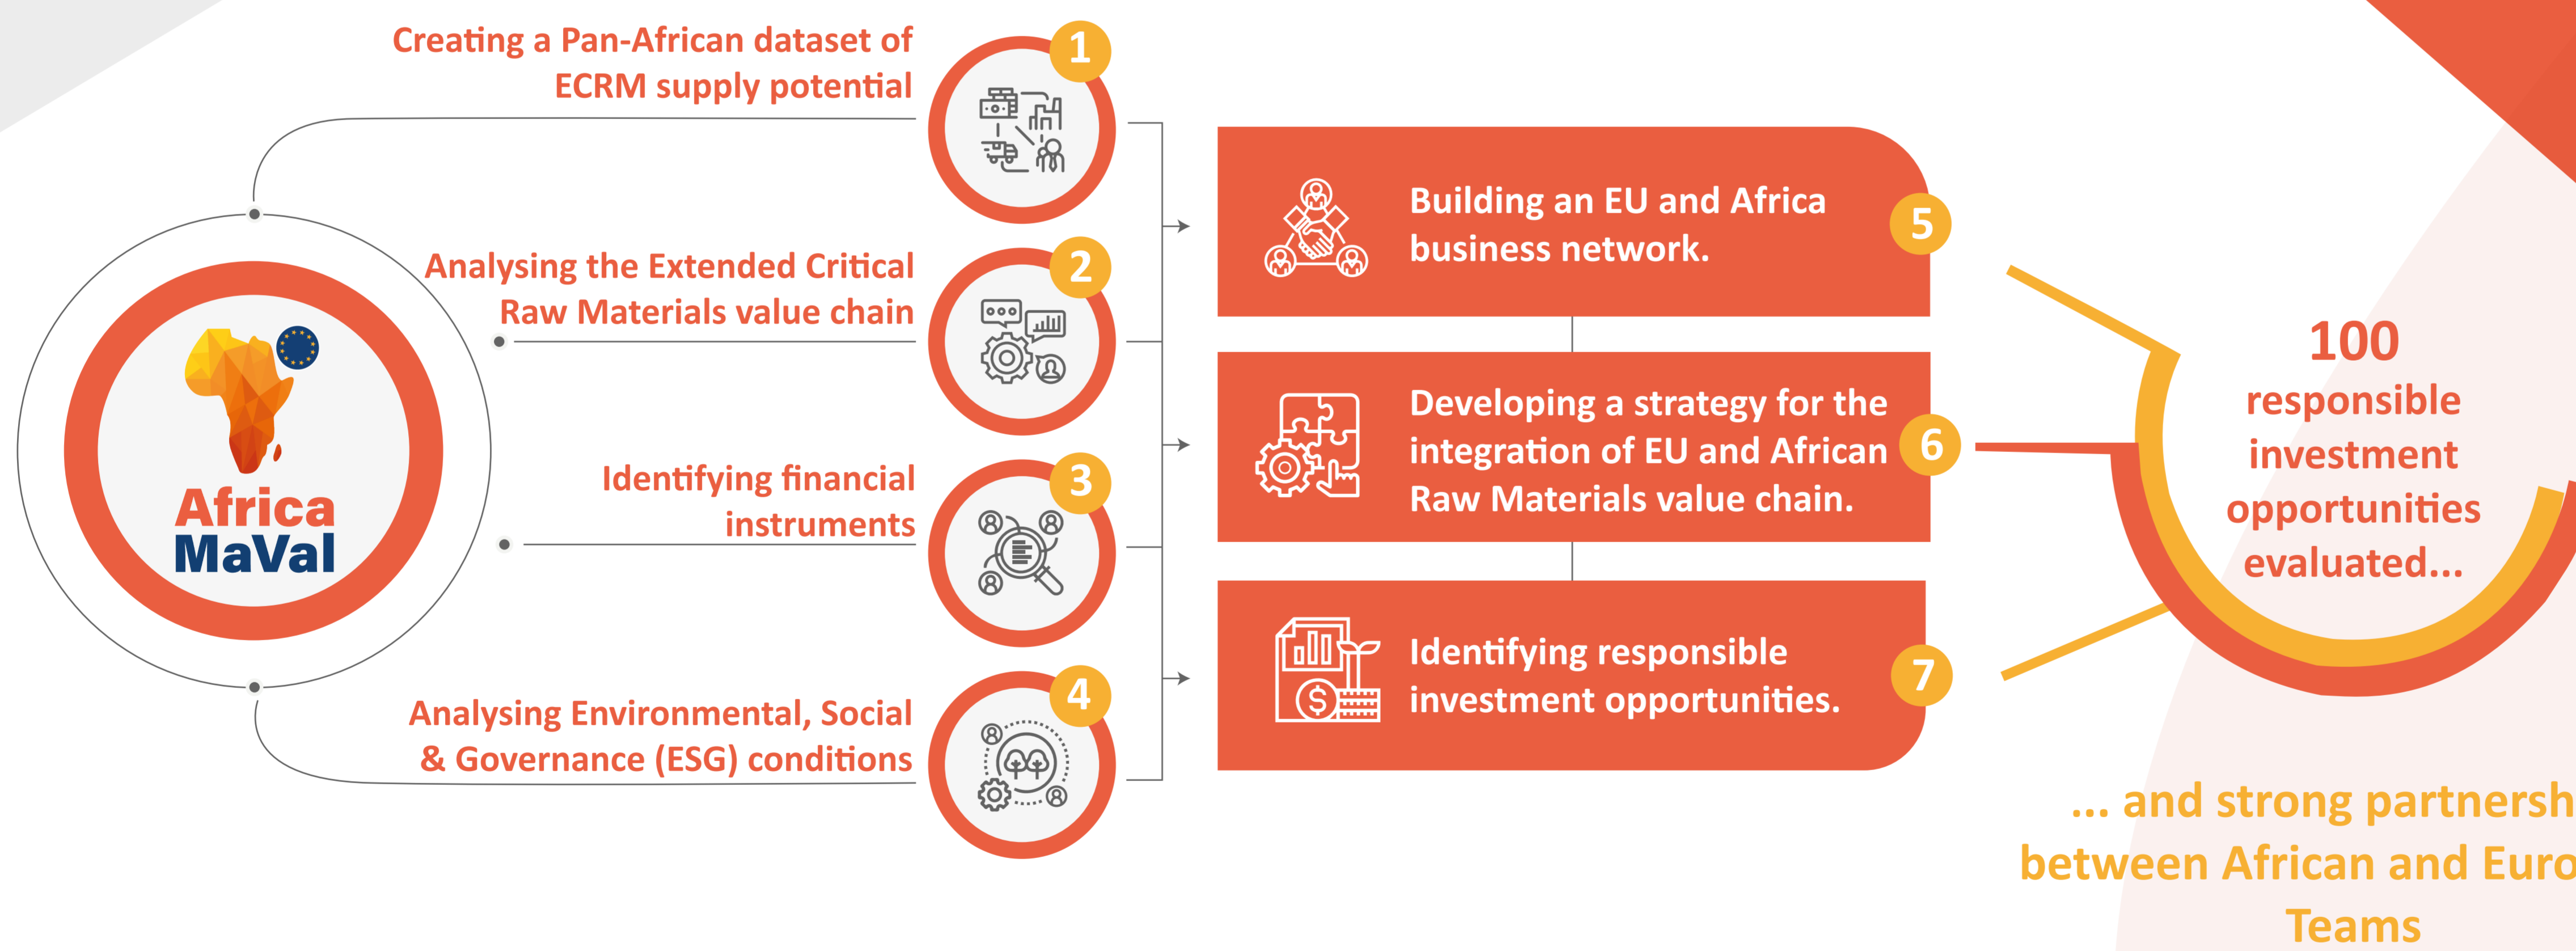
Africa MaVal

Creating a Pan-African dataset of ECRM supply potential

1

Analysing the Extended Critical Raw Materials value chain

2

Identifying financial instruments

3

Analysing Environmental, Social & Governance (ESG) conditions

4

Building an EU and Africa business network.

5

Developing a strategy for the integration of EU and African Raw Materials value chain.

6

Identifying responsible investment opportunities.

7

100 responsible investment opportunities evaluated...

... and strong partnersh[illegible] between African and Euro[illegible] Teams